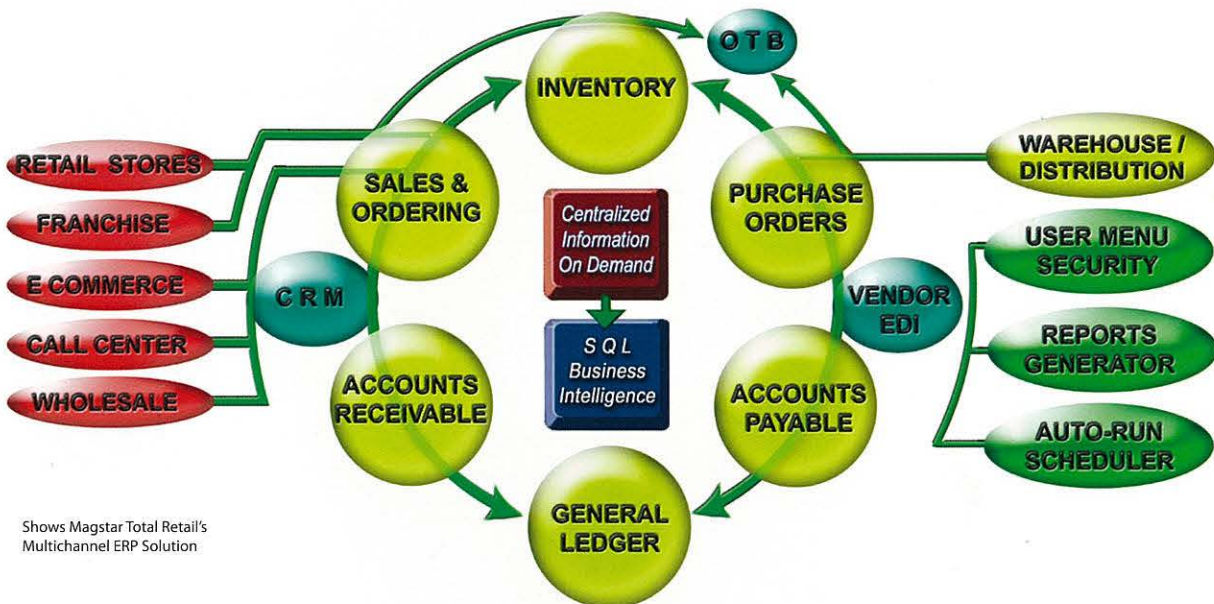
O T B

INVENTORY

RETAIL STORES

FRANCHISE

E COMMERCE

CALL CENTER

WHOLESALE

SALES & ORDERING

C R M

ACCOUNTS RECEIVABLE

Centralized Information On Demand

S Q L Business Intelligence

PURCHASE ORDERS

WAREHOUSE / DISTRIBUTION

VENDOR EDi

ACCOUNTS PAYABLE

USER MENU SECURITY

REPORTS GENERATOR

AUTO-RUN SCHEDULER

GENERAL LEDGER

Shows Magstar Total Retail's Multichannel ERP Solution